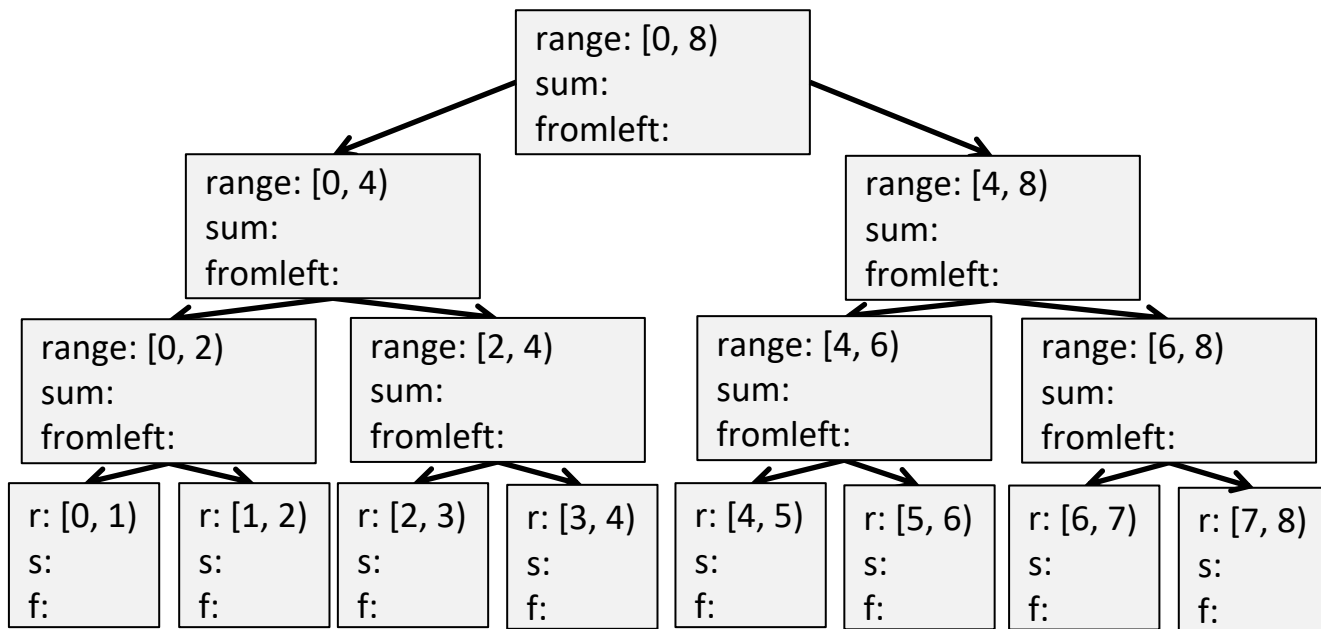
range: [0, 8)
sum:
fromleft:

range: [0, 4)
sum:
fromleft:

range: [4, 8)
sum:
fromleft:

range: [0, 2)
sum:
fromleft:

range: [2, 4)
sum:
fromleft:

range: [4, 6)
sum:
fromleft:

range: [6, 8)
sum:
fromleft:

r: [0, 1)
s:
f:

r: [1, 2)
s:
f:

r: [2, 3)
s:
f:

r: [3, 4)
s:
f:

r: [4, 5)
s:
f:

r: [5, 6)
s:
f:

r: [6, 7)
s:
f:

r: [7, 8)
s:
f: